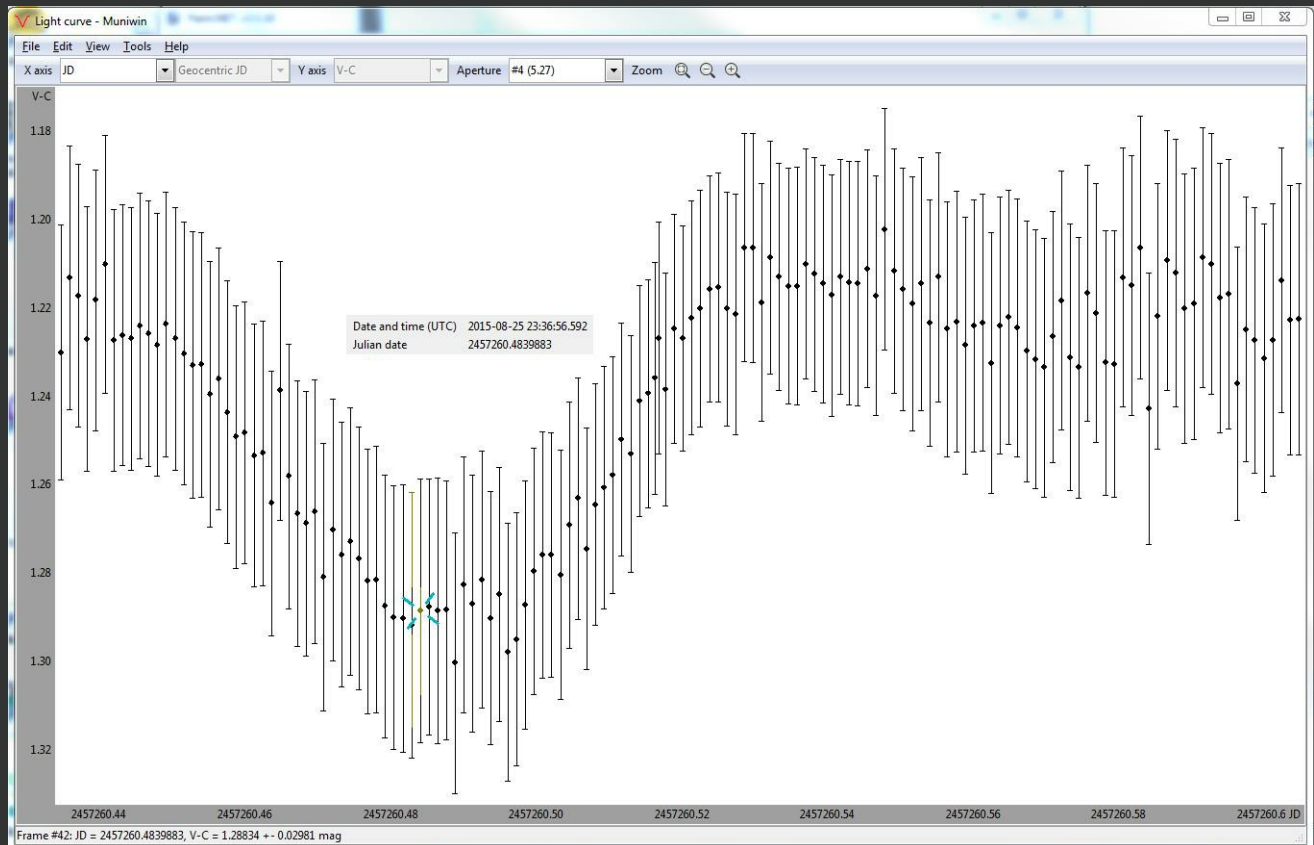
Light curve - Muniwin

File Edit View Tools Help

X axis JD Geocentric JD Y axis V-C Aperture #4 (5.27) Zoom

V-C

1.18

1.20

1.22

1.24

1.26

1.28

1.30

1.32

Date and time (UTC) 2015-08-25 23:36:56.592
Julian date 2457260.4839883

2457260.44 2457260.46 2457260.48 2457260.50 2457260.52 2457260.54 2457260.56 2457260.58 2457260.6 JD

Frame #42: JD = 2457260.4839883, V-C = 1.28834 +- 0.02981 mag